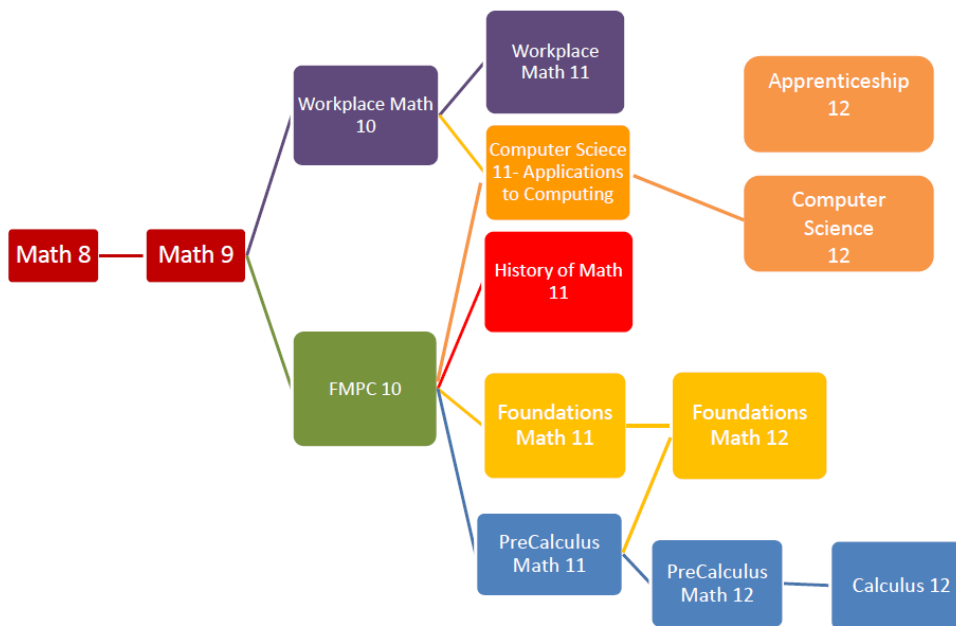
Math 8

Math 9

Workplace Math 10

FMPC 10

Workplace Math 11

Computer Sciece 11- Applications to Computing

History of Math 11

Foundations Math 11

PreCalculus Math 11

Apprenticeship 12

Computer Science 12

Foundations Math 12

PreCalculus Math 12

Calculus 12